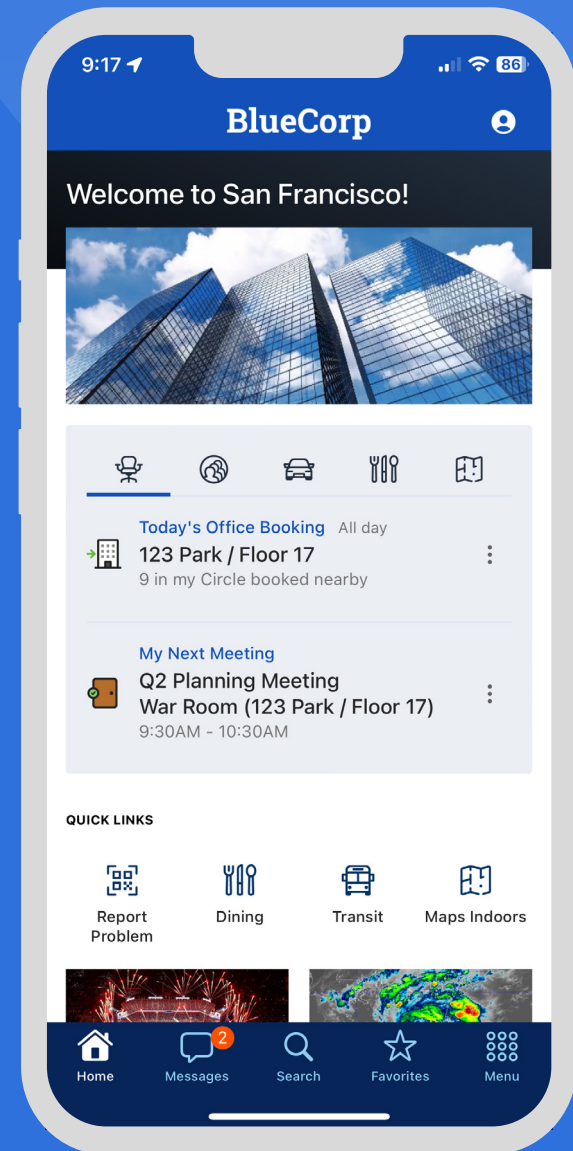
9:17

86

BlueCorp

Welcome to San Francisco!

Today's Office Booking All day
123 Park / Floor 17
9 in my Circle booked nearby

My Next Meeting
Q2 Planning Meeting
War Room (123 Park / Floor 17)
9:30AM - 10:30AM

QUICK LINKS

Report Problem

Dining

Transit

Maps Indoors

Home

2
Messages

Search

Favorites

Menu